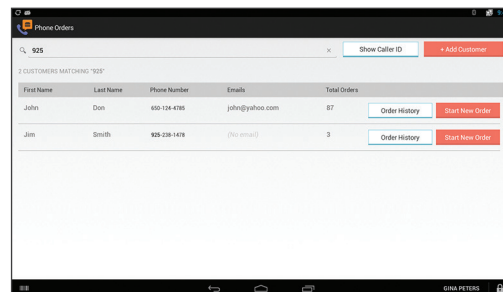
Phone Orders

925

×

Show Caller ID

+ Add Customer

2 CUSTOMERS MATCHING "925"

| First Name | Last Name | Phone Number | Emails | Total Orders | | |
|---|---|---|---|---|---|---|
| John | Don | 650-124-4785 | john@yahoo.com | 87 | Order History | Start New Order |
| Jim | Smith | 925-238-1478 | (No email) | 3 | Order History | Start New Order |

GINA PETERS